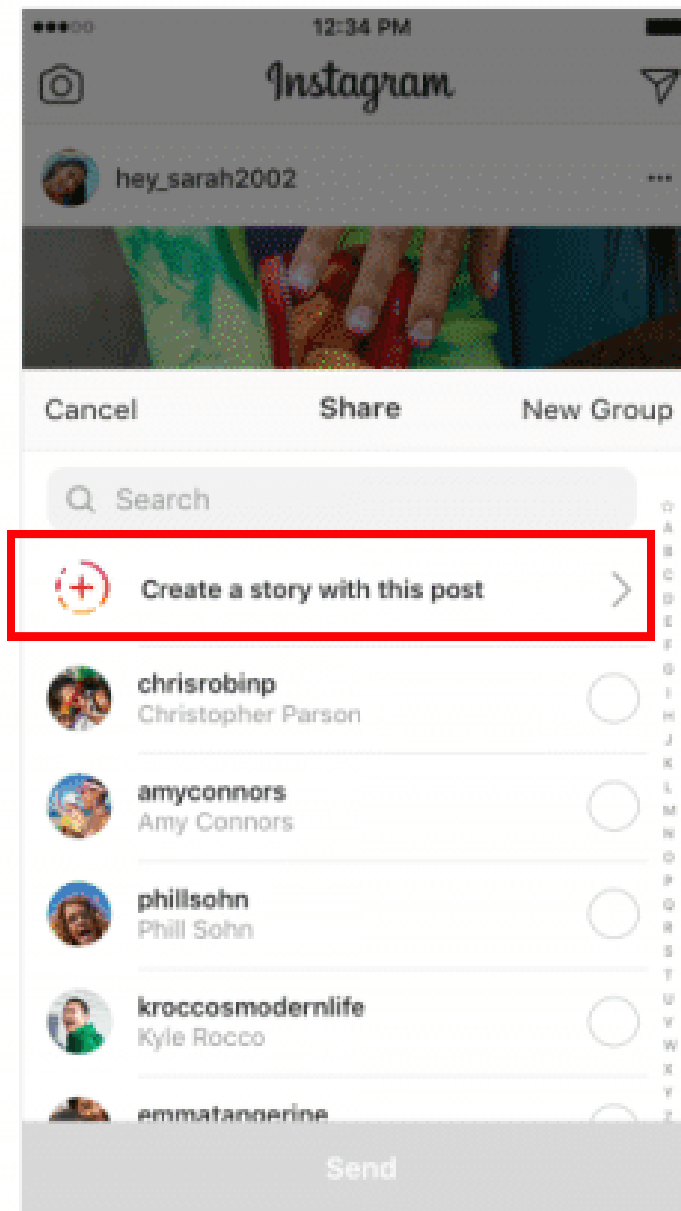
12:34 PM

Instagram

hey_sarah2002

Cancel Share New Group

Search

Create a story with this post

chrisrobinp
Christopher Parson

amyconnors
Amy Connors

phillsohn
Phill Sohn

kroccosmodernlife
Kyle Rocco

emmatangerine

Send

A B C D E F G H I J K L M N O P Q R S T U V W X Y Z